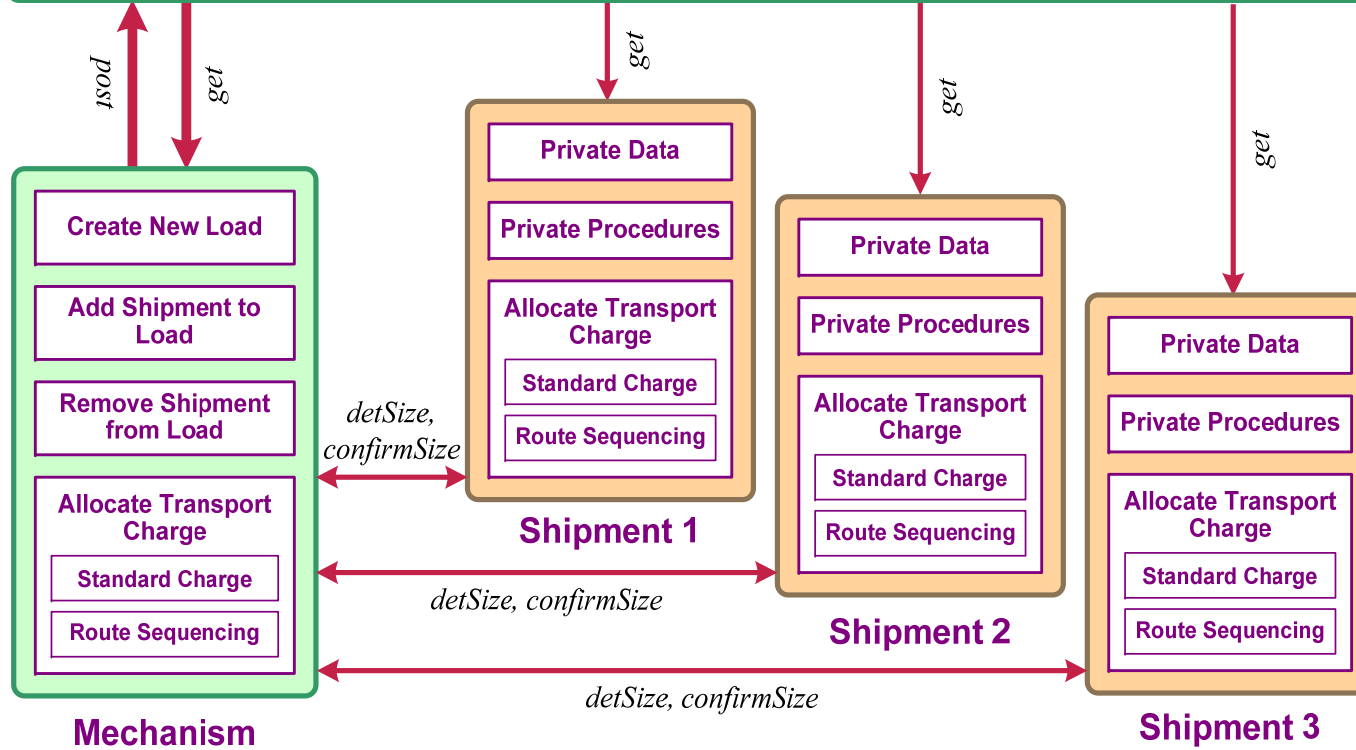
post

get

get

get

get

Create New Load

Add Shipment to Load

Remove Shipment from Load

Allocate Transport Charge

Standard Charge

Route Sequencing

Mechanism

detSize, confirmSize

Private Data

Private Procedures

Allocate Transport Charge

Standard Charge

Route Sequencing

Shipment 1

detSize, confirmSize

Private Data

Private Procedures

Allocate Transport Charge

Standard Charge

Route Sequencing

Shipment 2

detSize, confirmSize

Private Data

Private Procedures

Allocate Transport Charge

Standard Charge

Route Sequencing

Shipment 3